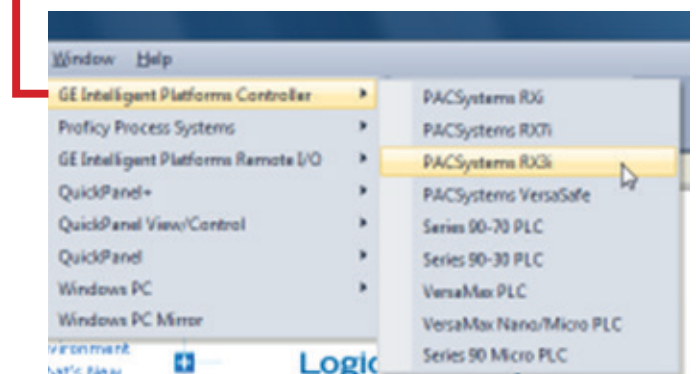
Window Help

GE Intelligent Platforms Controller
Proficy Process Systems
GE Intelligent Platforms Remote I/O
QuickPanel+
QuickPanel View/Control
QuickPanel
Windows PC
Windows PC Mirror

PACSystems RX3
PACSystems RX7i
PACSystems RX3i
PACSystems VersaSafe
Series 90-70 PLC
Series 90-30 PLC
VersaMax PLC
VersaMax Nano/Micro PLC
Series 90 Micro PLC

vironment
hat's New
Logic